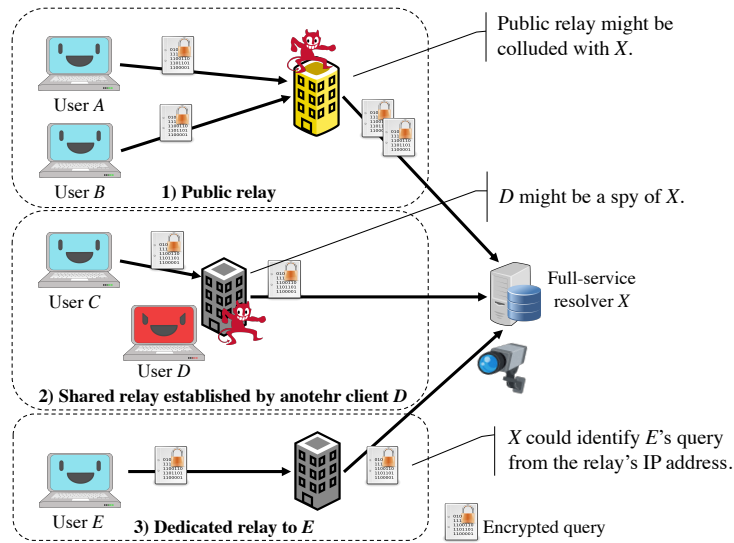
Public relay might be colluded with $X$.

User $A$

User $B$

1) Public relay

$D$ might be a spy of $X$.

User $C$

User $D$

Full-service resolver $X$

2) Shared relay established by anotehr client $D$

$X$ could identify $E$'s query from the relay's IP address.

User $E$

3) Dedicated relay to $E$

Encrypted query